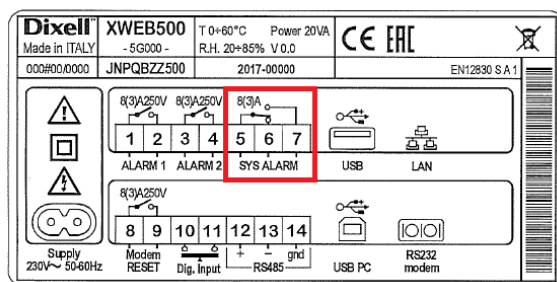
Dixell® XWEB500 T 0÷60°C Power 20VA
Made in ITALY - 5G000 - R.H. 20÷85% V 0.0
CE EAC
000#00/0000 JNPQBZZ500 2017-00000 EN12830 S A 1

8(3)A250V 8(3)A250V 8(3)A
1 2 3 4 5 6 7
ALARM 1 ALARM 2 SYS ALARM
USB LAN

8(3)A250V
8 9 10 11 12 13 14
+ - gnd
Supply 230V~ 50-60Hz
Modem RESET
Dig. Input
RS485
USB PC
RS232 modem